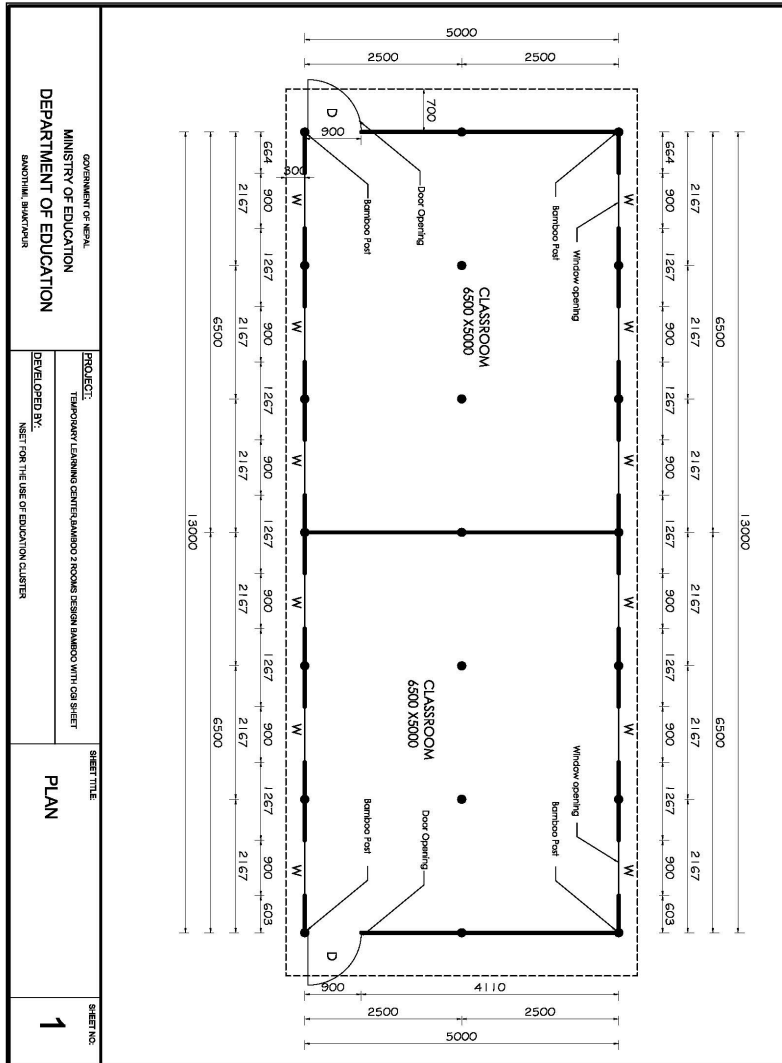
5000
2500
2500
700
D
900
800
Door Opening
Bamboo Post
Bamboo Post
Window opening
CLASSROOM
6500 X5000
CLASSROOM
6500 X5000
Window opening
Bamboo Post
Door Opening
Bamboo Post
D
900
4110
2500
2500
5000

664 900 1267 900 1267 900 1267 900 1267 900 1267 900 603
2167 2167 2167 2167 2167 2167
6500 6500
13000

664 900 1267 900 1267 900 1267 900 1267 900 1267 900 603
2167 2167 2167 2167 2167 2167
6500 6500
13000

W W W W W W W W W W W W

GOVERNMENT OF NEPAL
MINISTRY OF EDUCATION
DEPARTMENT OF EDUCATION
SANOTHIMI, BHAKTAPUR

PROJECT:
TEMPORARY LEARNING CENTER,BAMBOO 2 ROOMS DESIGN BAMBOO WITH CGI SHEET

DEVELOPED BY:
NSET FOR THE USE OF EDUCATION CLUSTER

SHEET TITLE:
PLAN

SHEET NO.
1